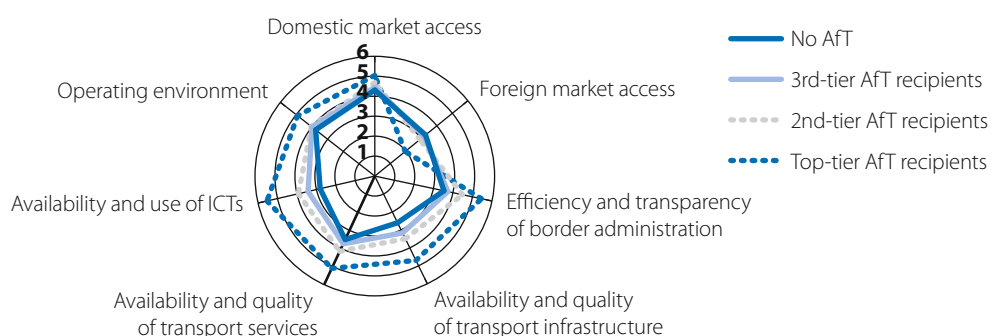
Domestic market access

6
5
4
3
2
1

Foreign market access

Efficiency and transparency of border administration

Availability and quality of transport infrastructure

Availability and quality of transport services

Availability and use of ICTs

Operating environment

No AfT

3rd-tier AfT recipients

2nd-tier AfT recipients

Top-tier AfT recipients